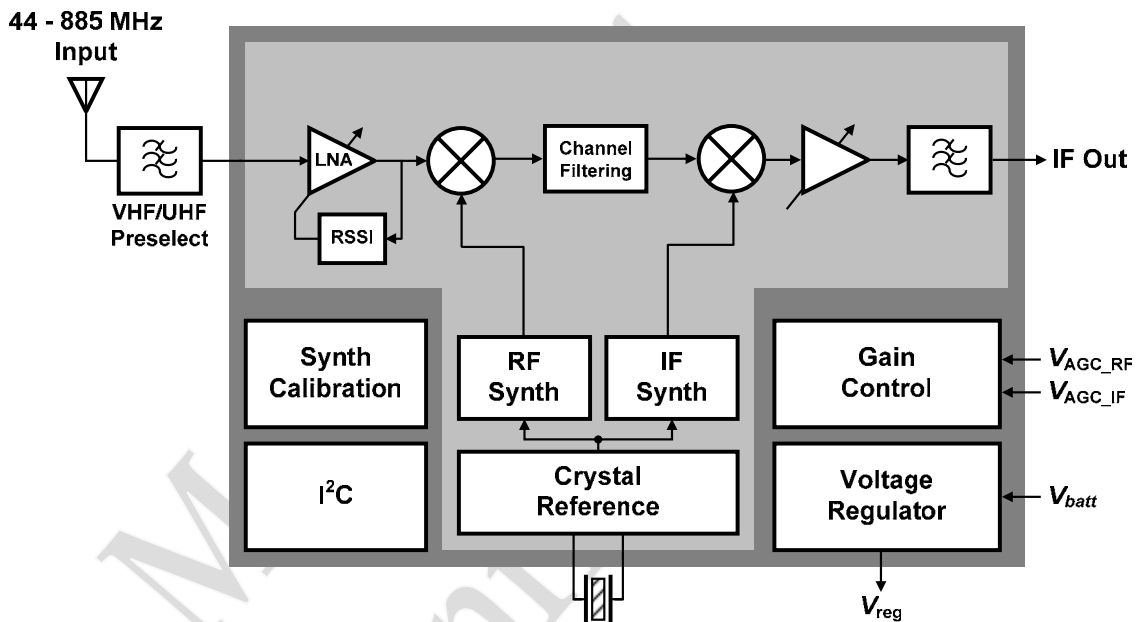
44 - 885 MHz
Input

VHF/UHF
Preselect

LNA

RSSI

Channel
Filtering

IF Out

Synth
Calibration

RF
Synth

IF
Synth

Gain
Control

$V_{AGC\_RF}$
$V_{AGC\_IF}$

$I^2C$

Crystal
Reference

Voltage
Regulator

$V_{batt}$

$V_{reg}$